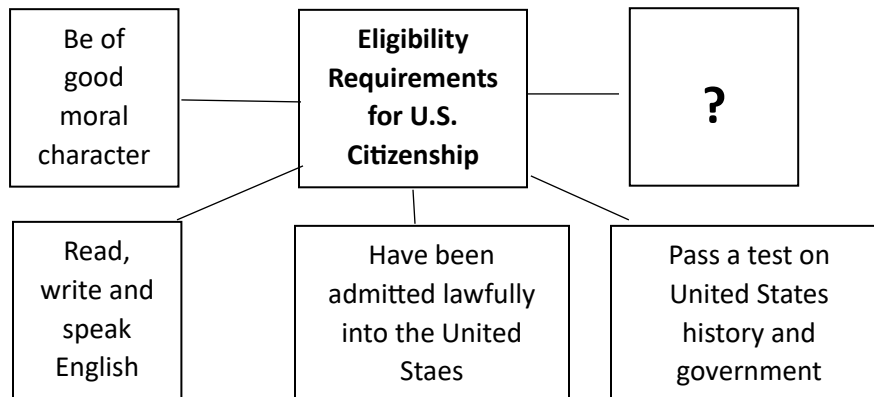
Be of good moral character

**Eligibility Requirements for U.S. Citizenship**

?

Read, write and speak English

Have been admitted lawfully into the United Staes

Pass a test on United States history and government